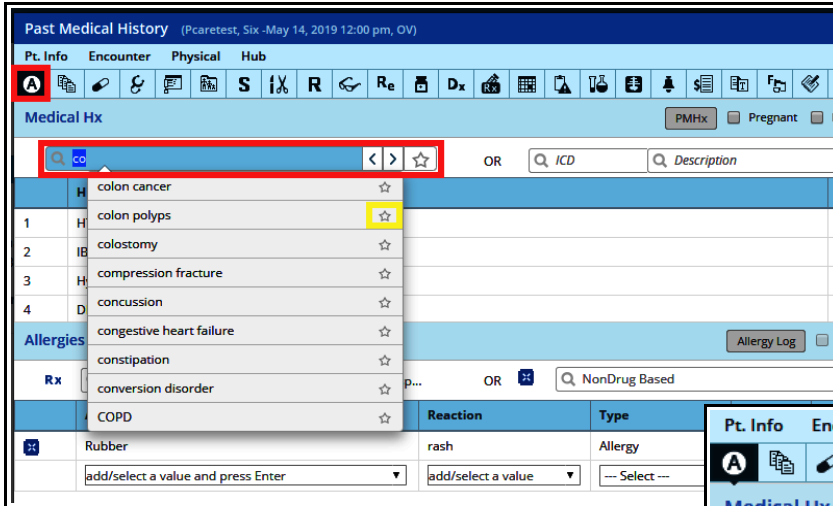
Past Medical History (Pcaretest, Six -May 14, 2019 12:00 pm, OV)

Pt. Info Encounter Physical Hub

S R Re Dx

Medical Hx

PMHx Pregnant

co

OR ICD Description

colon cancer
colon polyps
colostomy
compression fracture
concussion
congestive heart failure
constipation
conversion disorder
COPD

1 H
2 IB
3 H
4 D

Allergies

Allergy Log

Rx p... OR NonDrug Based

| | | Reaction | Type |
|---|---|---|---|
| | Rubber | rash | Allergy |
| | add/select a value and press Enter | add/select a value | --- Select --- |

Pt. Info En

Medical Hx